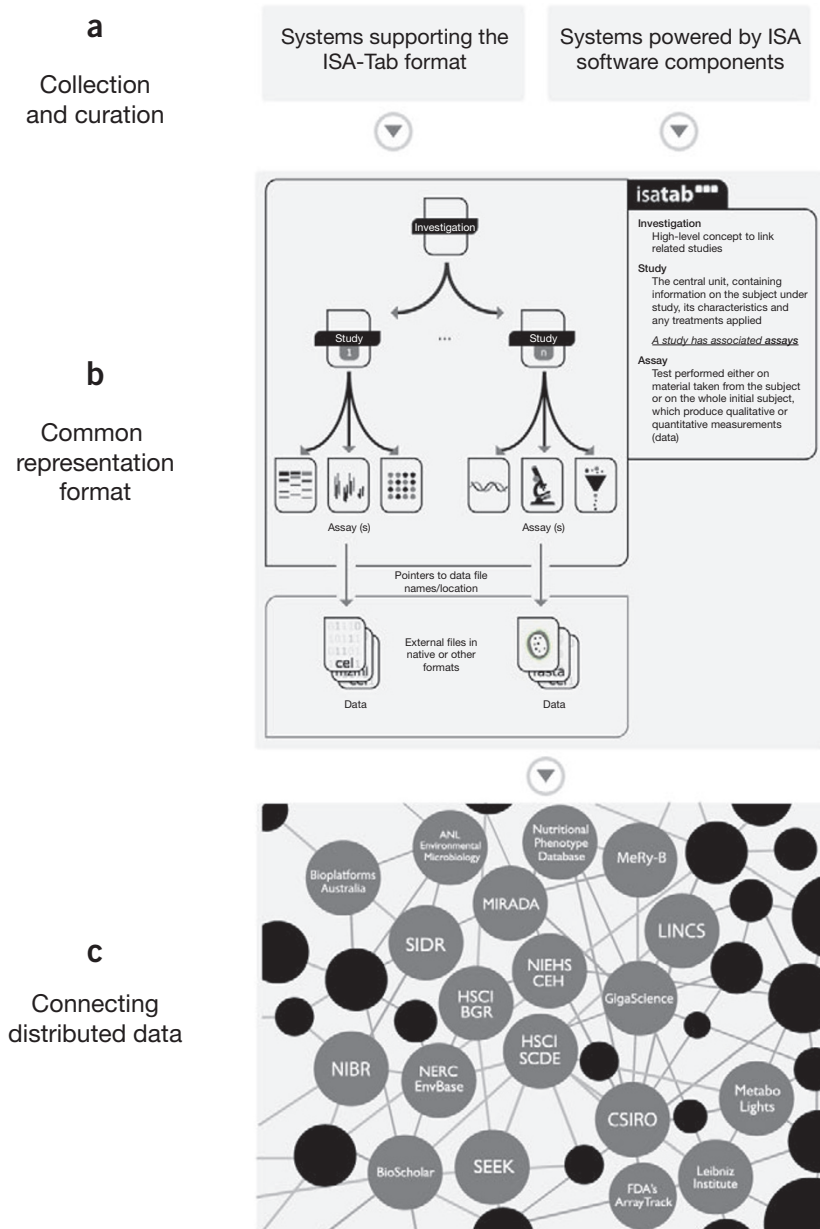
a

Collection and curation

Systems supporting the ISA-Tab format

Systems powered by ISA software components

b

Common representation format

isatab

Investigation
High-level concept to link related studies

Study
The central unit, containing information on the subject under study, its characteristics and any treatments applied

A study has associated assays

Assay
Test performed either on material taken from the subject or on the whole initial subject, which produce qualitative or quantitative measurements (data)

Investigation

Study 1

...

Study n

Assay (s)

Assay (s)

Pointers to data file names/location

cel
mzml

External files in native or other formats

fasta
cel

Data

Data

c

Connecting distributed data

ANL Environmental Microbiology

Nutritional Phenotype Database

MeRy-B

Bioplatforms Australia

MIRADA

LINCS

SIDR

NIEHS CEH

HSCI BGR

GigaScience

HSCI SCDE

NIBR

NERC EnvBase

Metabo Lights

CSIRO

BioScholar

SEEK

FDA's ArrayTrack

Leibniz Institute